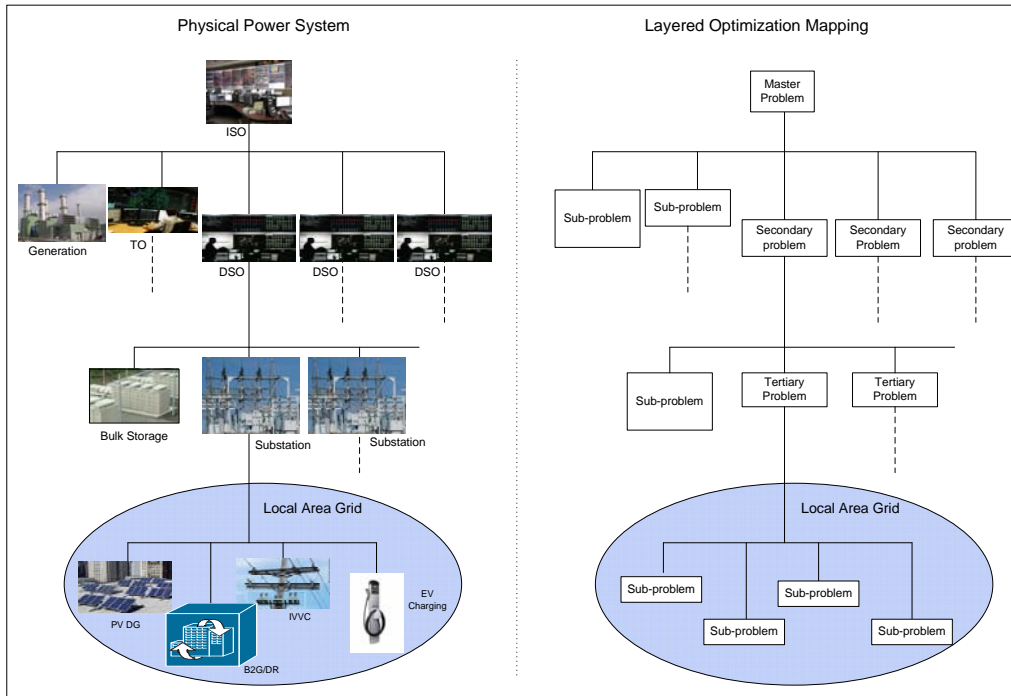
Physical Power System

ISO

Generation

TO

DSO

DSO

DSO

Bulk Storage

Substation

Substation

Local Area Grid

PV DG

B2G/DR

IVVC

EV Charging

Layered Optimization Mapping

Master Problem

Sub-problem

Sub-problem

Secondary problem

Secondary Problem

Secondary problem

Sub-problem

Tertiary Problem

Tertiary Problem

Local Area Grid

Sub-problem

Sub-problem

Sub-problem

Sub-problem